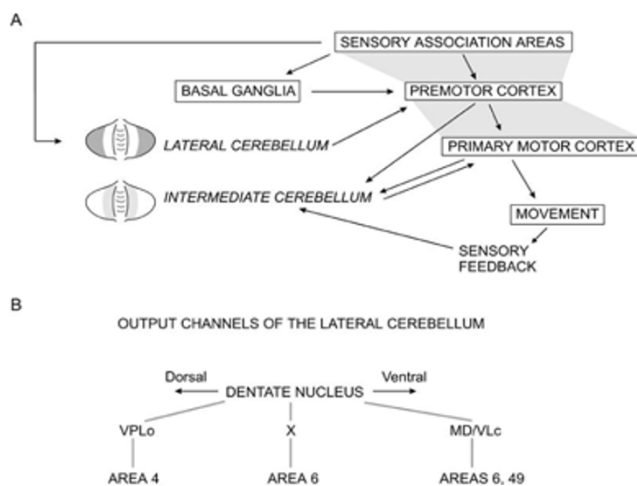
A

SENSORY ASSOCIATION AREAS

BASAL GANGLIA

PREMOTOR CORTEX

LATERAL CEREBELLUM

PRIMARY MOTOR CORTEX

INTERMEDIATE CEREBELLUM

MOVEMENT

SENSORY FEEDBACK

B

OUTPUT CHANNELS OF THE LATERAL CEREBELLUM

Dorsal

DENTATE NUCLEUS

Ventral

VPLo

X

MD/VLc

AREA 4

AREA 6

AREAS 6, 49